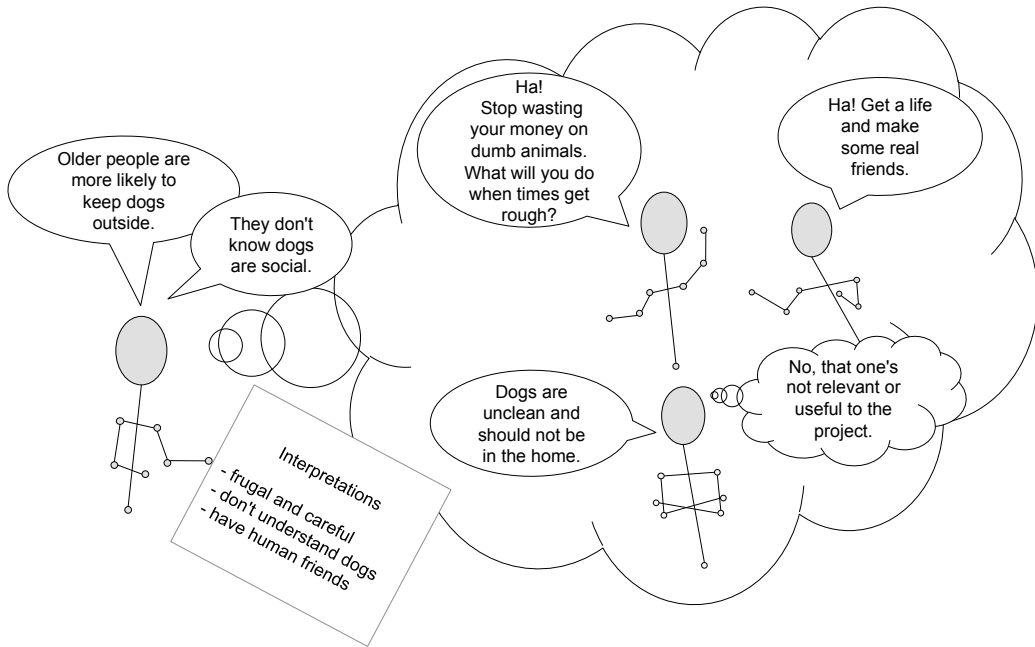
Older people are more likely to keep dogs outside.

They don't know dogs are social.

Ha! Stop wasting your money on dumb animals. What will you do when times get rough?

Ha! Get a life and make some real friends.

Dogs are unclean and should not be in the home.

No, that one's not relevant or useful to the project.

Interpretations
- frugal and careful
- don't understand dogs
- have human friends